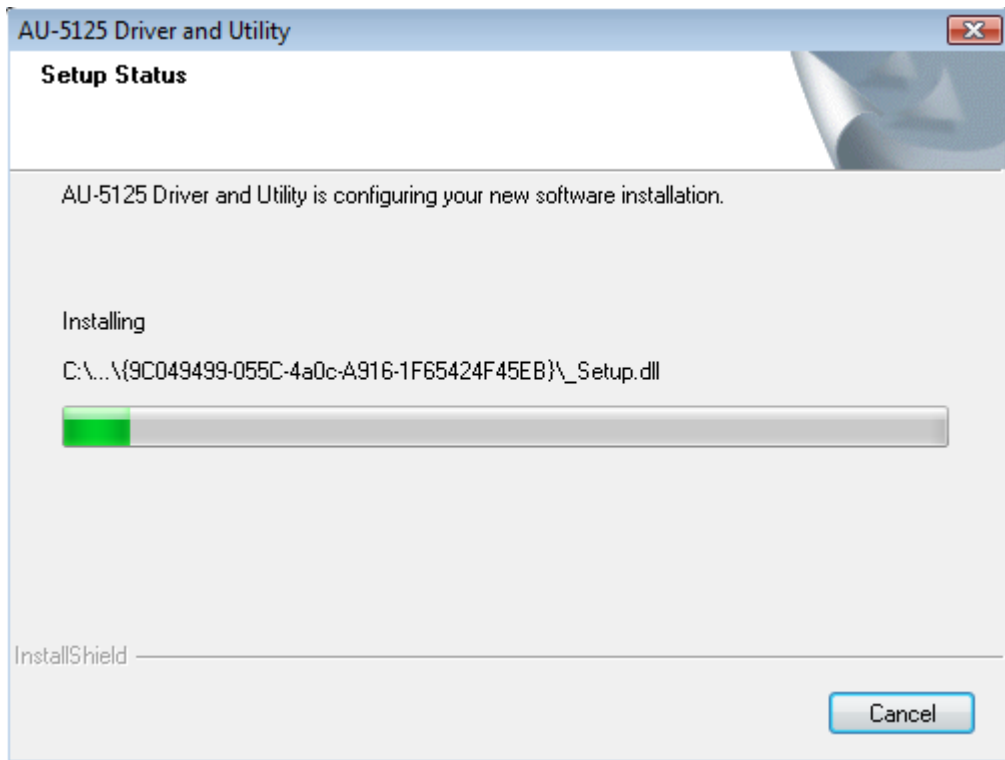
AU-5125 Driver and Utility

Setup Status

AU-5125 Driver and Utility is configuring your new software installation.

Installing

C:\...\{9C049499-055C-4a0c-A916-1F65424F45EB}\_Setup.dll

InstallShield

Cancel